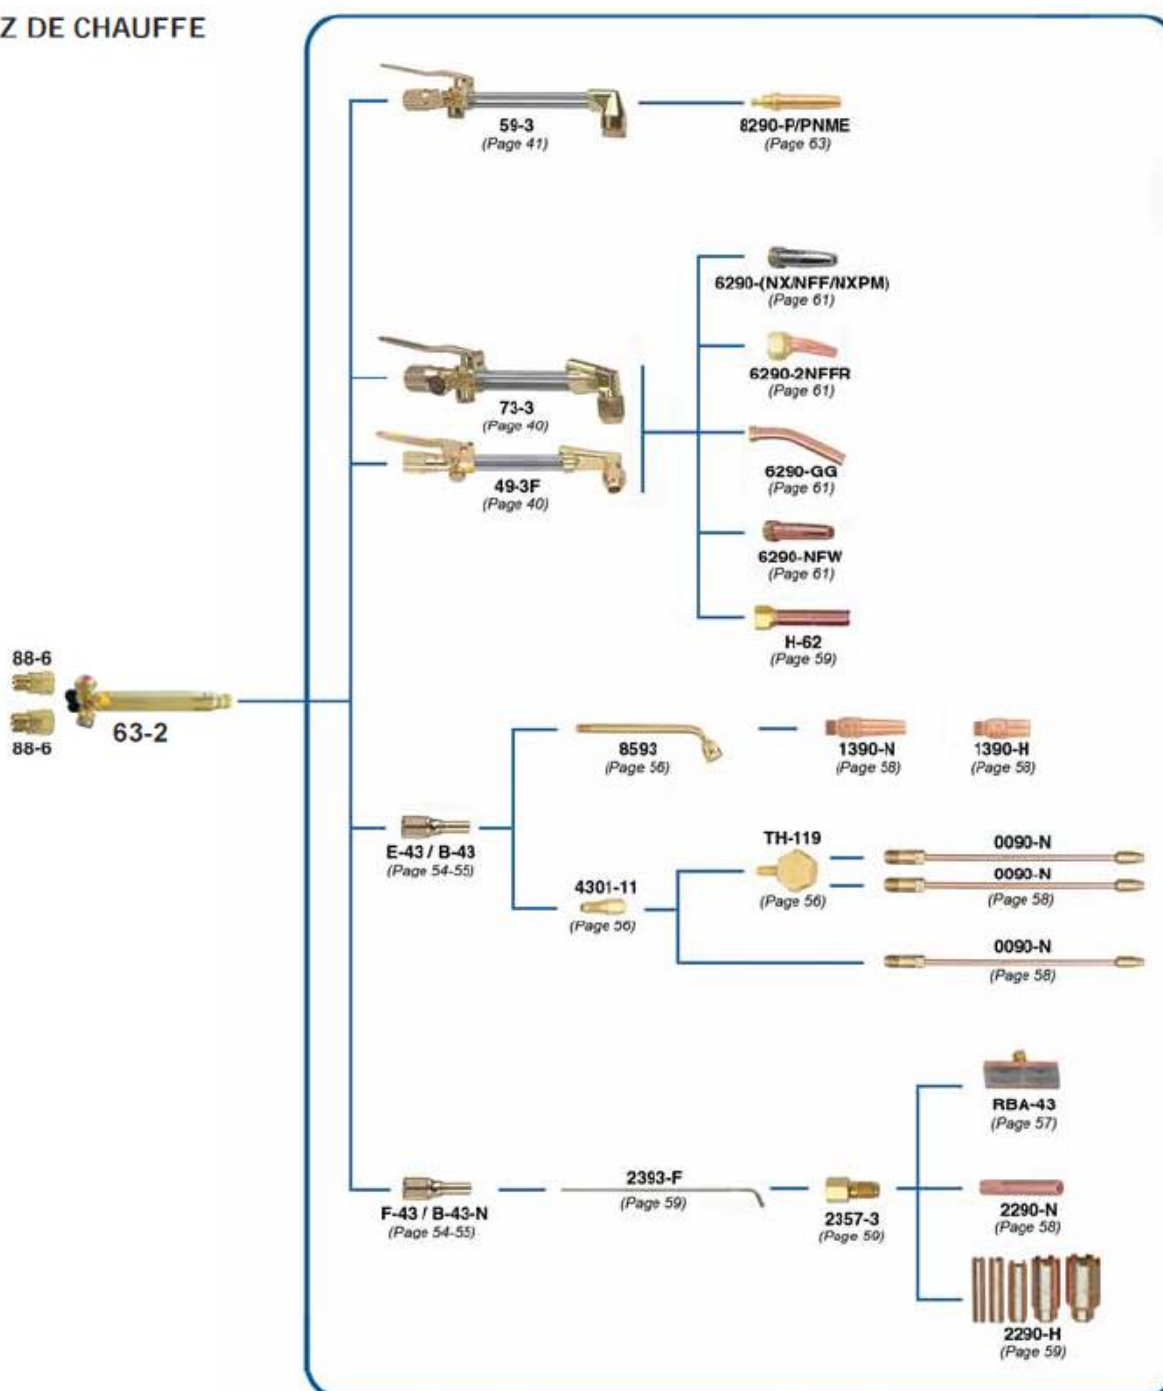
Z DE CHAUFFE

59-3
(Page 41)

8290-P/PNME
(Page 63)

6290-(NX/NFF/NXPM)
(Page 61)

6290-2NFFR
(Page 61)

73-3
(Page 40)

6290-GG
(Page 61)

49-3F
(Page 40)

6290-NFW
(Page 61)

H-62
(Page 59)

88-6
88-6
63-2

8593
(Page 56)

1390-N
(Page 58)

1390-H
(Page 58)

E-43 / B-43
(Page 54-55)

TH-119
(Page 56)

0090-N
0090-N
(Page 58)

4301-11
(Page 56)

0090-N
(Page 58)

RBA-43
(Page 57)

F-43 / B-43-N
(Page 54-55)

2393-F
(Page 59)

2357-3
(Page 59)

2290-N
(Page 58)

2290-H
(Page 59)